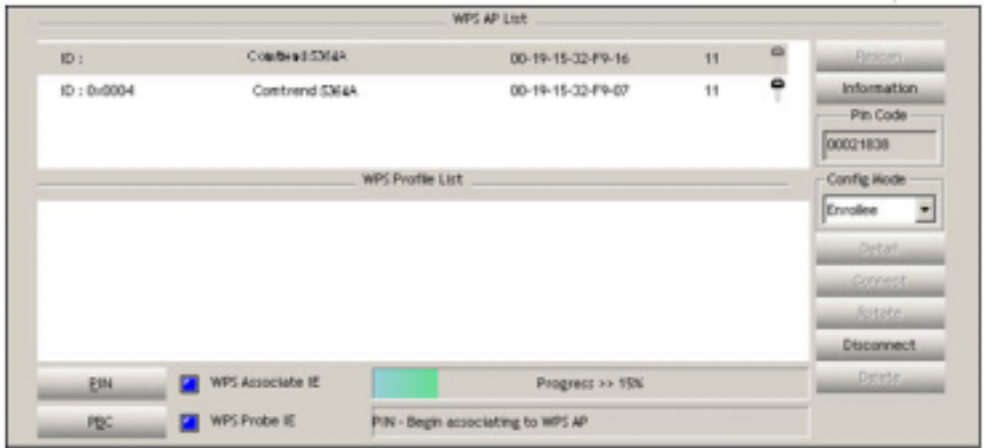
WPS AP List

| ID : | Comtrend 5364A | 00-19-15-32-F9-16 | 11 |
|---|---|---|---|
| ID : 0x0004 | Comtrend 5364A | 00-19-15-32-F9-07 | 11 |

Rescan
Information
Pin Code
00021838

WPS Profile List

Config Mode
Enrollee

Detail
Connect
Rotate
Disconnect
Delete

PIN
PBC
WPS Associate IE
WPS Probe IE
Progress >> 15%
PIN - Begin associating to WPS AP